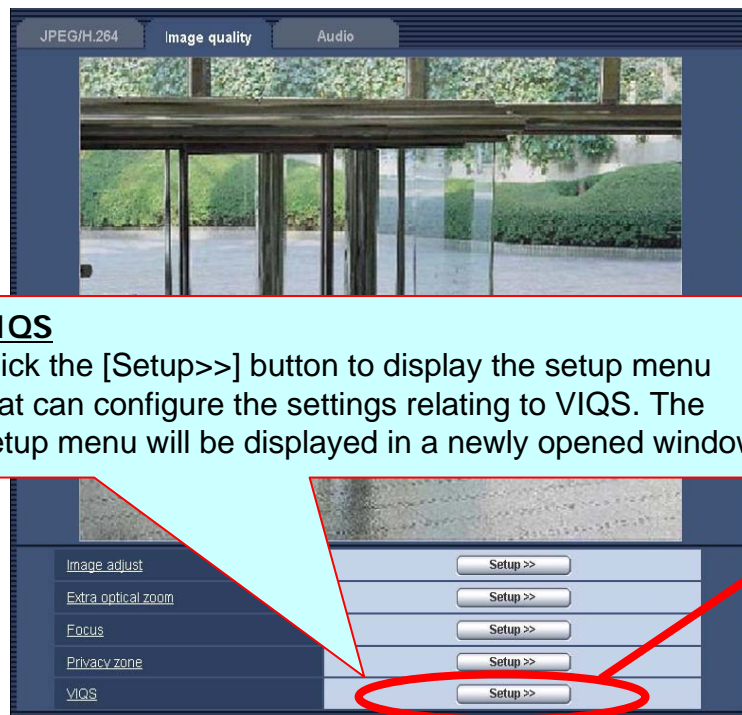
JPEG/H.264 Image quality Audio

IQS
ick the [Setup>>] button to display the setup menu at can configure the settings relating to VIQS. The etup menu will be displayed in a newly opened windov

| | |
|---|---|
| Image adjust | Setup >> |
| Extra optical zoom | Setup >> |
| Focus | Setup >> |
| Privacy zone | Setup >> |
| VIQS | Setup >> |